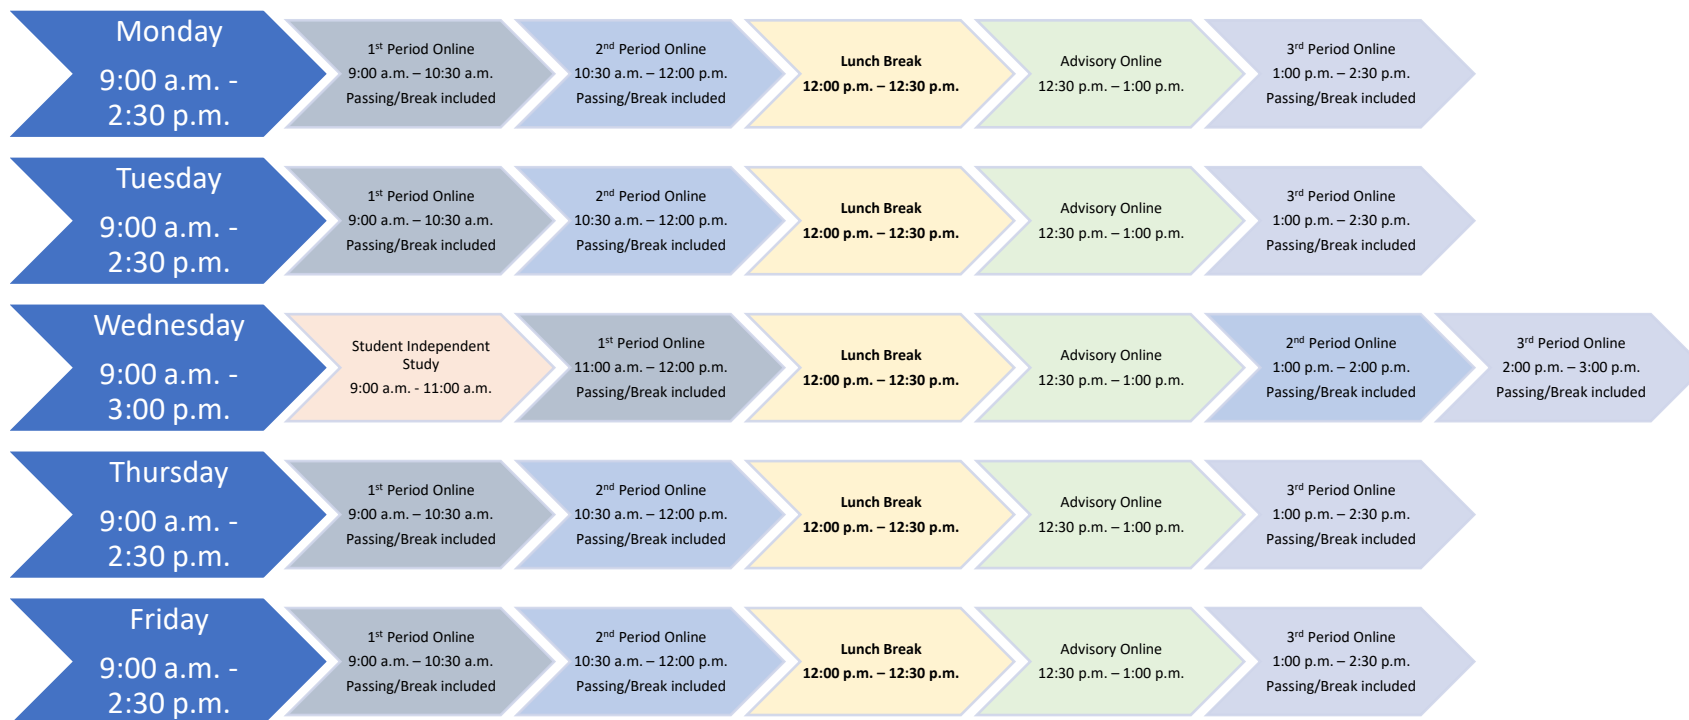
Monday
9:00 a.m. - 2:30 p.m.

1st Period Online
9:00 a.m. – 10:30 a.m.
Passing/Break included

2nd Period Online
10:30 a.m. – 12:00 p.m.
Passing/Break included

Lunch Break
12:00 p.m. – 12:30 p.m.

Advisory Online
12:30 p.m. – 1:00 p.m.

3rd Period Online
1:00 p.m. – 2:30 p.m.
Passing/Break included

Tuesday
9:00 a.m. - 2:30 p.m.

1st Period Online
9:00 a.m. – 10:30 a.m.
Passing/Break included

2nd Period Online
10:30 a.m. – 12:00 p.m.
Passing/Break included

Lunch Break
12:00 p.m. – 12:30 p.m.

Advisory Online
12:30 p.m. – 1:00 p.m.

3rd Period Online
1:00 p.m. – 2:30 p.m.
Passing/Break included

Wednesday
9:00 a.m. - 3:00 p.m.

Student Independent Study
9:00 a.m. - 11:00 a.m.

1st Period Online
11:00 a.m. – 12:00 p.m.
Passing/Break included

Lunch Break
12:00 p.m. – 12:30 p.m.

Advisory Online
12:30 p.m. – 1:00 p.m.

2nd Period Online
1:00 p.m. – 2:00 p.m.
Passing/Break included

3rd Period Online
2:00 p.m. – 3:00 p.m.
Passing/Break included

Thursday
9:00 a.m. - 2:30 p.m.

1st Period Online
9:00 a.m. – 10:30 a.m.
Passing/Break included

2nd Period Online
10:30 a.m. – 12:00 p.m.
Passing/Break included

Lunch Break
12:00 p.m. – 12:30 p.m.

Advisory Online
12:30 p.m. – 1:00 p.m.

3rd Period Online
1:00 p.m. – 2:30 p.m.
Passing/Break included

Friday
9:00 a.m. - 2:30 p.m.

1st Period Online
9:00 a.m. – 10:30 a.m.
Passing/Break included

2nd Period Online
10:30 a.m. – 12:00 p.m.
Passing/Break included

Lunch Break
12:00 p.m. – 12:30 p.m.

Advisory Online
12:30 p.m. – 1:00 p.m.

3rd Period Online
1:00 p.m. – 2:30 p.m.
Passing/Break included